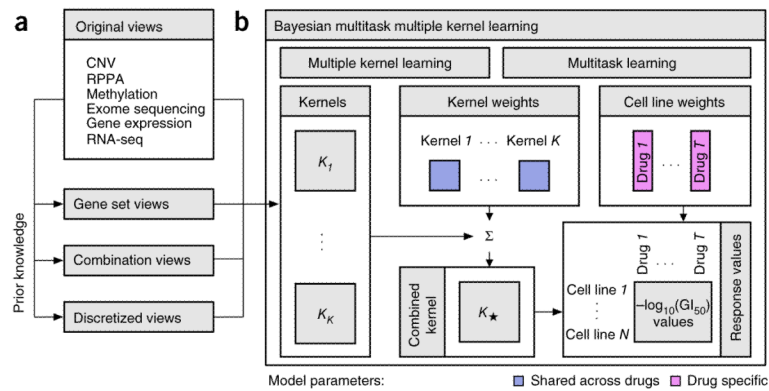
a

Original views

CNV
RPPA
Methylation
Exome sequencing
Gene expression
RNA-seq

Prior knowledge

Gene set views

Combination views

Discretized views

b

Bayesian multitask multiple kernel learning

Multiple kernel learning

Multitask learning

Kernels

$K_1$

⋮

$K_K$

Kernel weights

Kernel *1* · · · Kernel *K*

· · ·

Cell line weights

Drug *1*

· · ·

Drug *T*

Σ

Combined kernel

$K_\star$

Drug *1*

· · ·

Drug *T*

Cell line *1*

⋮

Cell line *N*

$-\log_{10}(GI_{50})$ values

Response values

Model parameters:

Shared across drugs

Drug specific